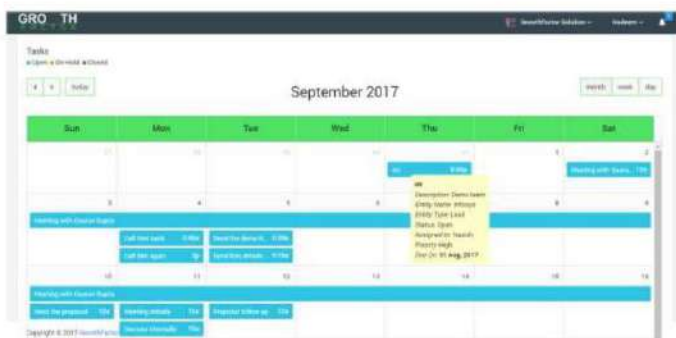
GRO TH

SmartWorks Solution

Tasks
Open On Hold Closed

today

September 2017

month week day

| Sun | Mon | Tue | Wed | Thu | Fri | Sat |
|---|---|---|---|---|---|---|
| 27 | 28 | 29 | 30 | 31 | 1 | 2 |
| 3 | 4 | 5 | 6 | 7 | 8 | 9 |
| 10 | 11 | 12 | 13 | 14 | 15 | 16 |

Meeting with Gaura...

Meeting with Gaurav Gupta

Call him back
Call him again
Send the demo li...
Send the details

Description: Demo team
Entity Name: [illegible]
Entity Type: Lead
Status: Open
Assigned to: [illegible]
Priority: High
Due On: 31 Aug, 2017

Meeting with Gaurav Gupta

Send the proposal
Meeting details
Proposal follow up
Discuss internally

Copyright © 2017 SmartWorks